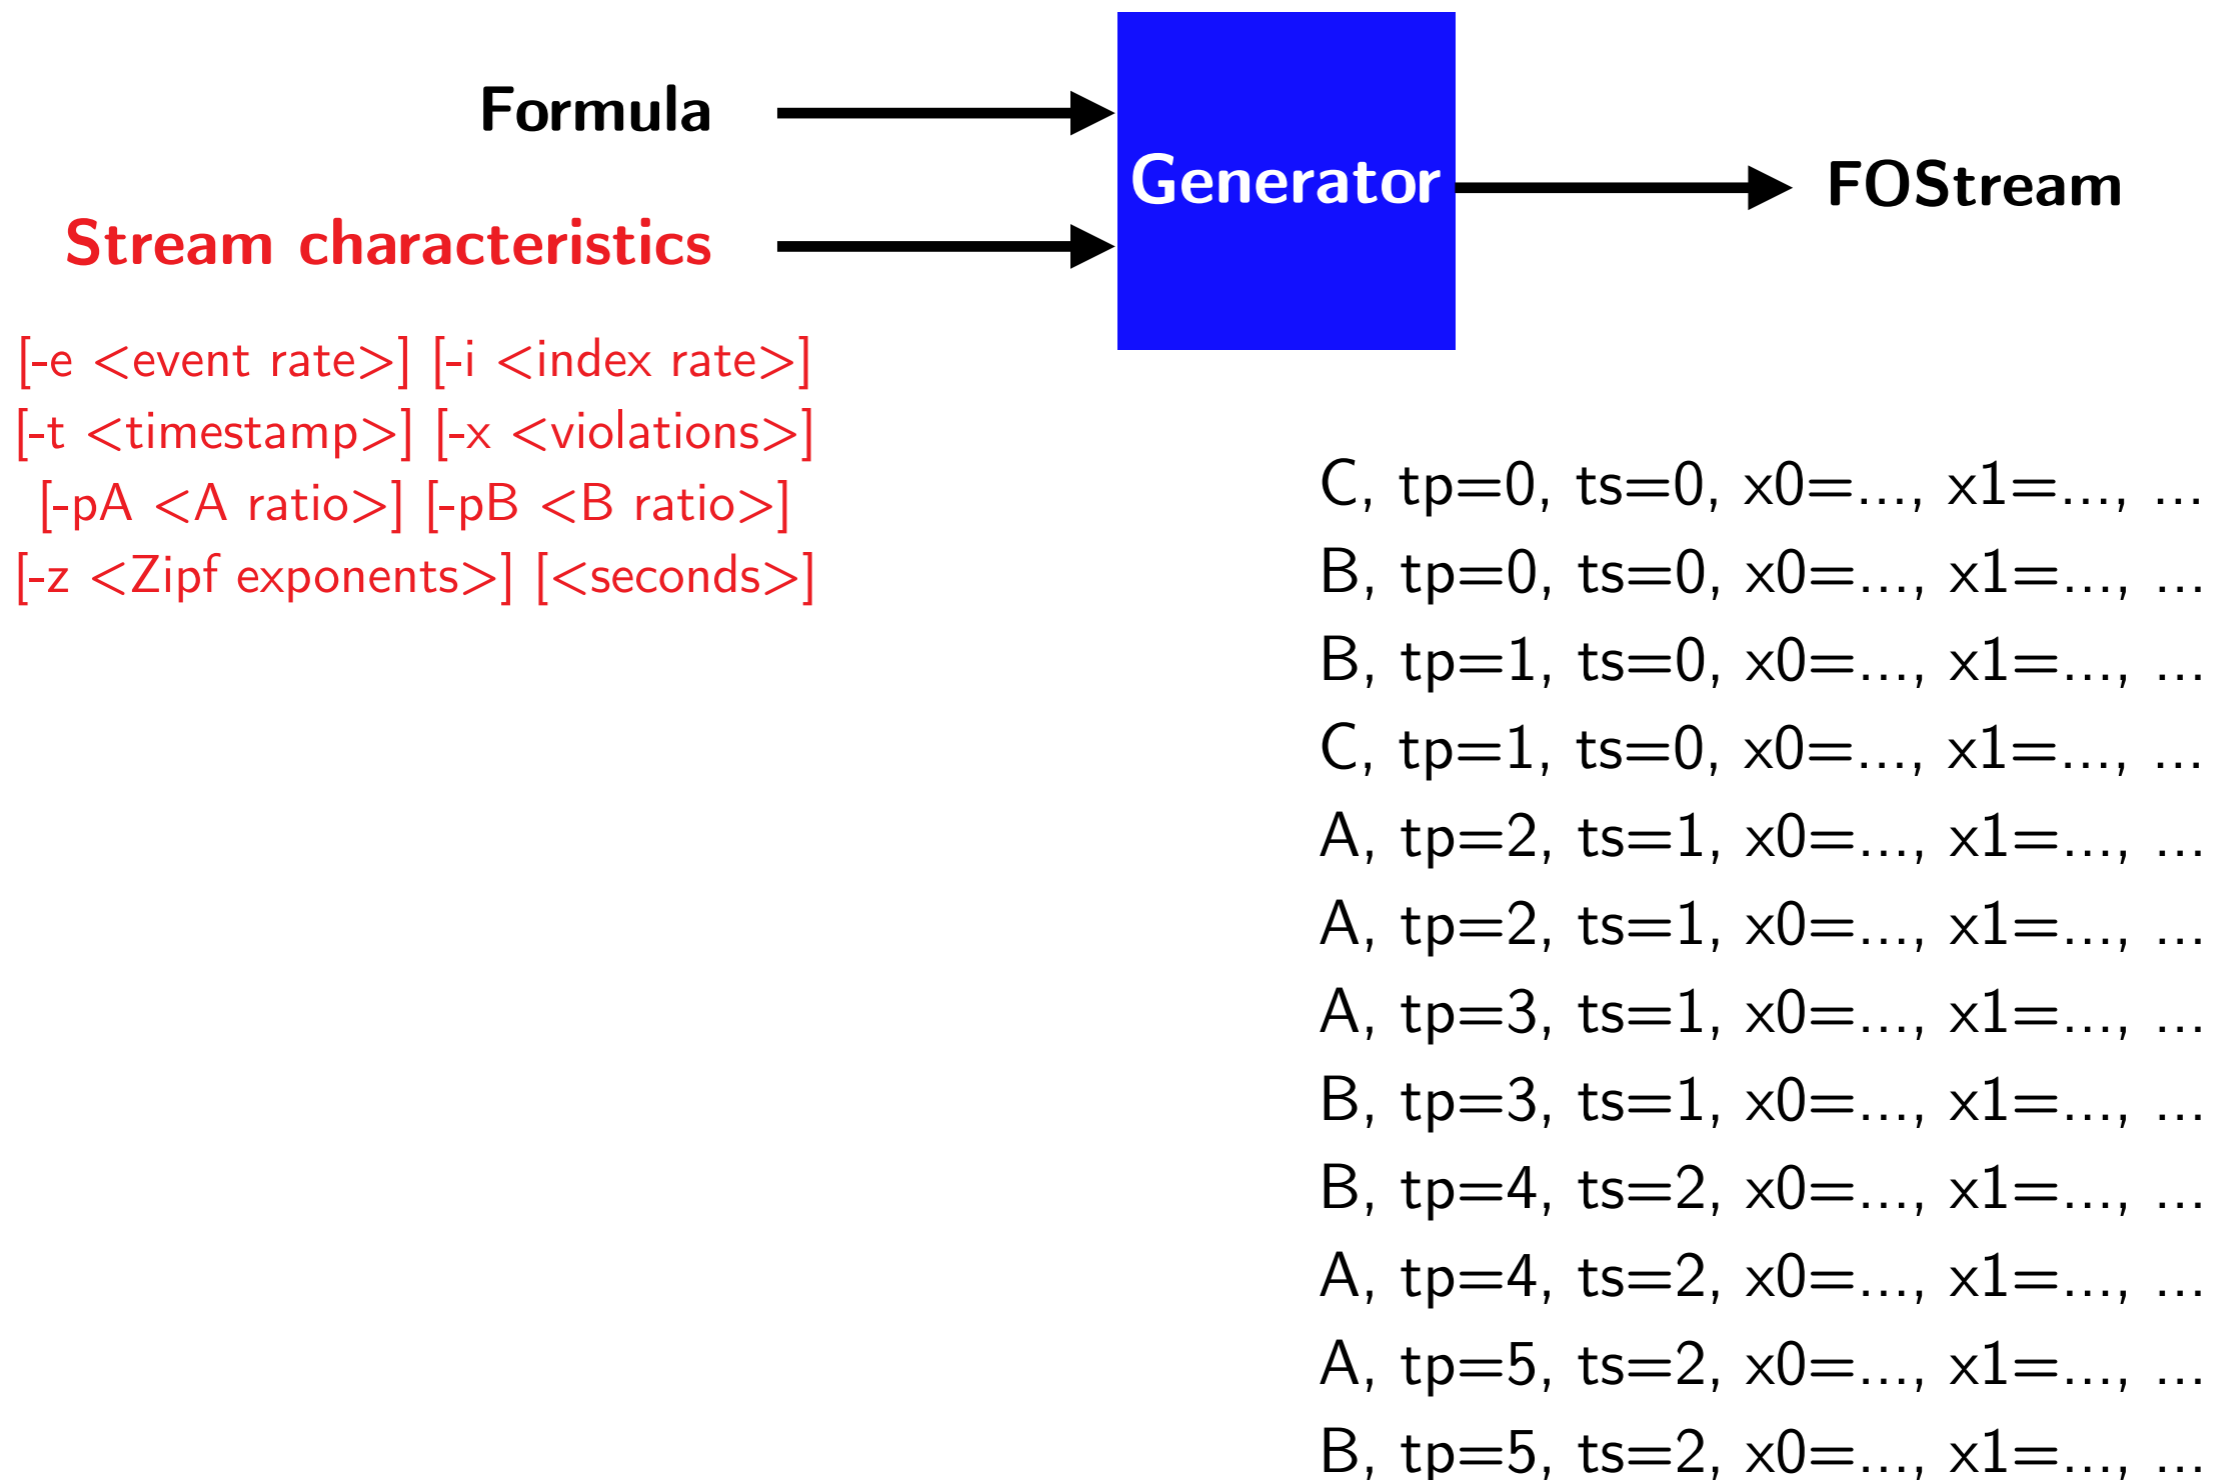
Formula

Stream characteristics

Generator

FOStream

[-e <event rate>] [-i <index rate>]
[-t <timestamp>] [-x <violations>]
[-pA <A ratio>] [-pB <B ratio>]
[-z <Zipf exponents>] [<seconds>]

C, tp=0, ts=0, x0=..., x1=..., ...
B, tp=0, ts=0, x0=..., x1=..., ...
B, tp=1, ts=0, x0=..., x1=..., ...
C, tp=1, ts=0, x0=..., x1=..., ...
A, tp=2, ts=1, x0=..., x1=..., ...
A, tp=2, ts=1, x0=..., x1=..., ...
A, tp=3, ts=1, x0=..., x1=..., ...
B, tp=3, ts=1, x0=..., x1=..., ...
B, tp=4, ts=2, x0=..., x1=..., ...
A, tp=4, ts=2, x0=..., x1=..., ...
A, tp=5, ts=2, x0=..., x1=..., ...
B, tp=5, ts=2, x0=..., x1=..., ...